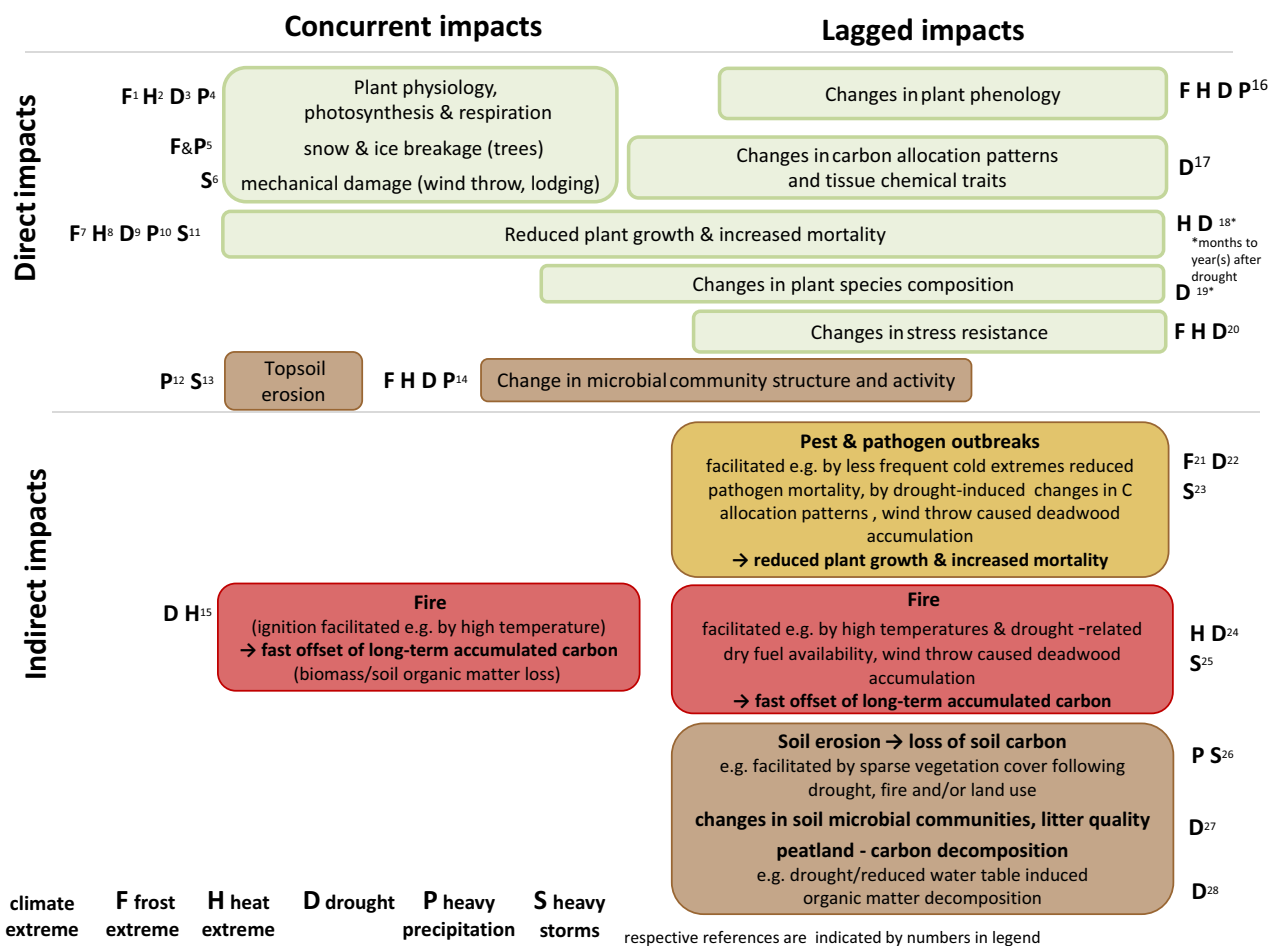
Concurrent impacts

Lagged impacts

Direct impacts

F$^1$ H$^2$ D$^3$ P$^4$

Plant physiology, photosynthesis & respiration

F&P$^5$

snow & ice breakage (trees)

S$^6$

mechanical damage (wind throw, lodging)

Changes in plant phenology

F H D P$^{16}$

Changes in carbon allocation patterns and tissue chemical traits

D$^{17}$

F$^7$ H$^8$ D$^9$ P$^{10}$ S$^{11}$

Reduced plant growth & increased mortality

H D $^{18*}$
*months to year(s) after drought

Changes in plant species composition

D $^{19*}$

Changes in stress resistance

F H D$^{20}$

P$^{12}$ S$^{13}$

Topsoil erosion

F H D P$^{14}$

Change in microbial community structure and activity

Indirect impacts

Pest & pathogen outbreaks
facilitated e.g. by less frequent cold extremes reduced pathogen mortality, by drought-induced changes in C allocation patterns , wind throw caused deadwood accumulation
→ reduced plant growth & increased mortality

F$^{21}$ D$^{22}$
S$^{23}$

D H$^{15}$

Fire
(ignition facilitated e.g. by high temperature)
→ fast offset of long-term accumulated carbon
(biomass/soil organic matter loss)

Fire
facilitated e.g. by high temperatures & drought -related dry fuel availability, wind throw caused deadwood accumulation
→ fast offset of long-term accumulated carbon

H D$^{24}$
S$^{25}$

Soil erosion → loss of soil carbon
e.g. facilitated by sparse vegetation cover following drought, fire and/or land use

P S$^{26}$

changes in soil microbial communities, litter quality

D$^{27}$

peatland - carbon decomposition
e.g. drought/reduced water table induced organic matter decomposition

D$^{28}$

climate extreme   F frost extreme   H heat extreme   D drought   P heavy precipitation   S heavy storms

respective references are indicated by numbers in legend